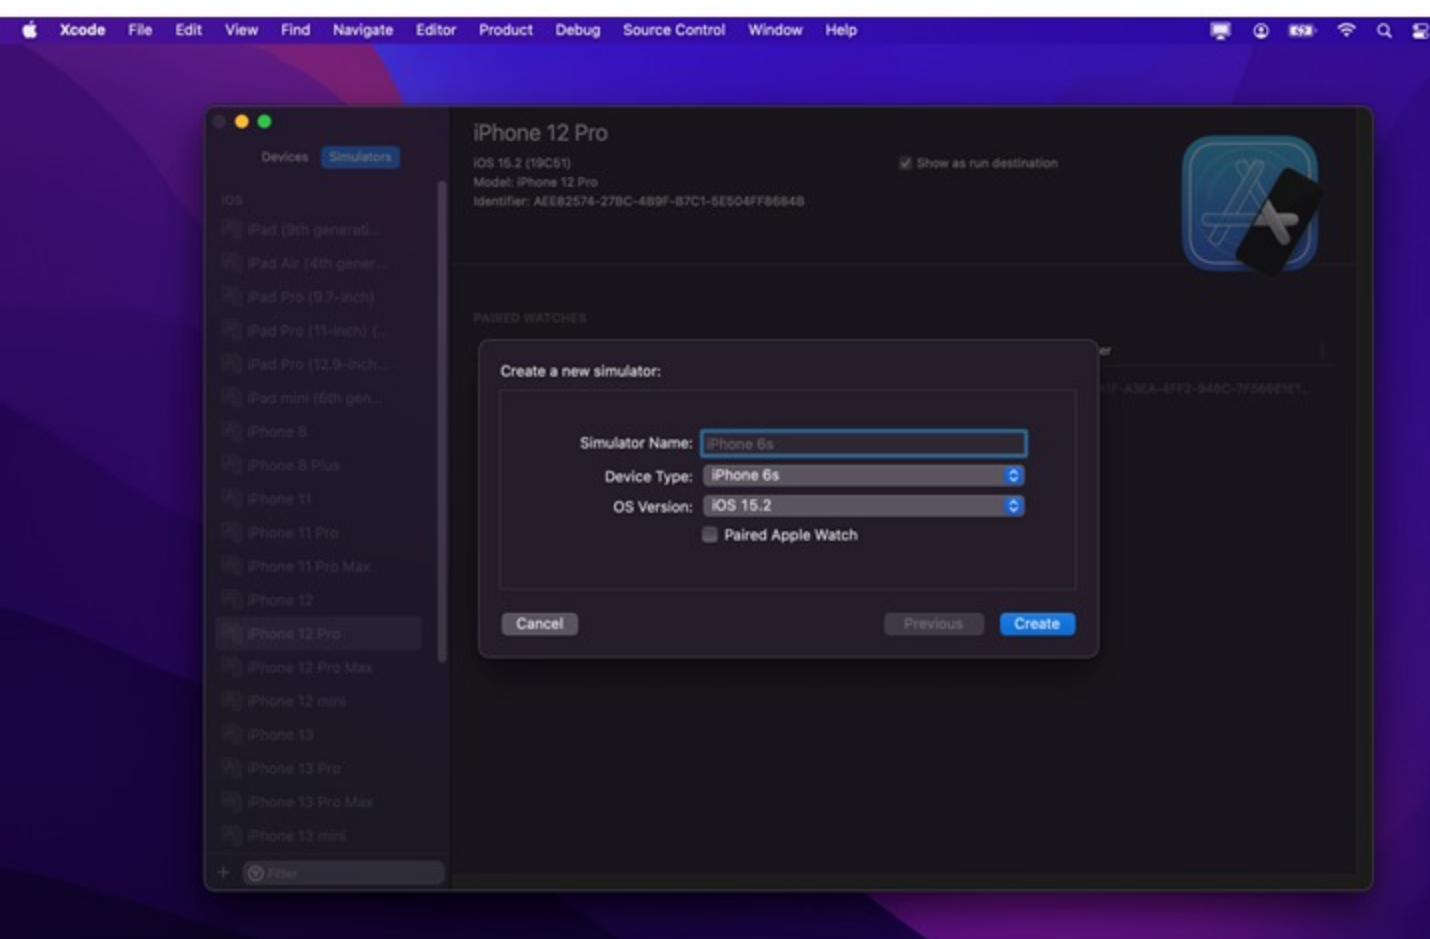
Xcode File Edit View Find Navigate Editor Product Debug Source Control Window Help

Devices Simulators

iOS

iPad (9th generati...

iPad Air (4th gener...

iPad Pro (9.7-inch)

iPad Pro (11-inch) (...

iPad Pro (12.9-inch...

iPad mini (6th gen...

iPhone 8

iPhone 8 Plus

iPhone 11

iPhone 11 Pro

iPhone 11 Pro Max

iPhone 12

iPhone 12 Pro

iPhone 12 Pro Max

iPhone 12 mini

iPhone 13

iPhone 13 Pro

iPhone 13 Pro Max

iPhone 13 mini

Filter

iPhone 12 Pro

iOS 15.2 (19C51)
Model: iPhone 12 Pro
Identifier: AEE82574-27BC-489F-87C1-5E504FF8684B

Show as run destination

PAIRED WATCHES

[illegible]1F-A3EA-4FF2-946C-7F566E1E1...

Create a new simulator:

Simulator Name: iPhone 6s

Device Type: iPhone 6s

OS Version: iOS 15.2

Paired Apple Watch

Cancel

Previous

Create